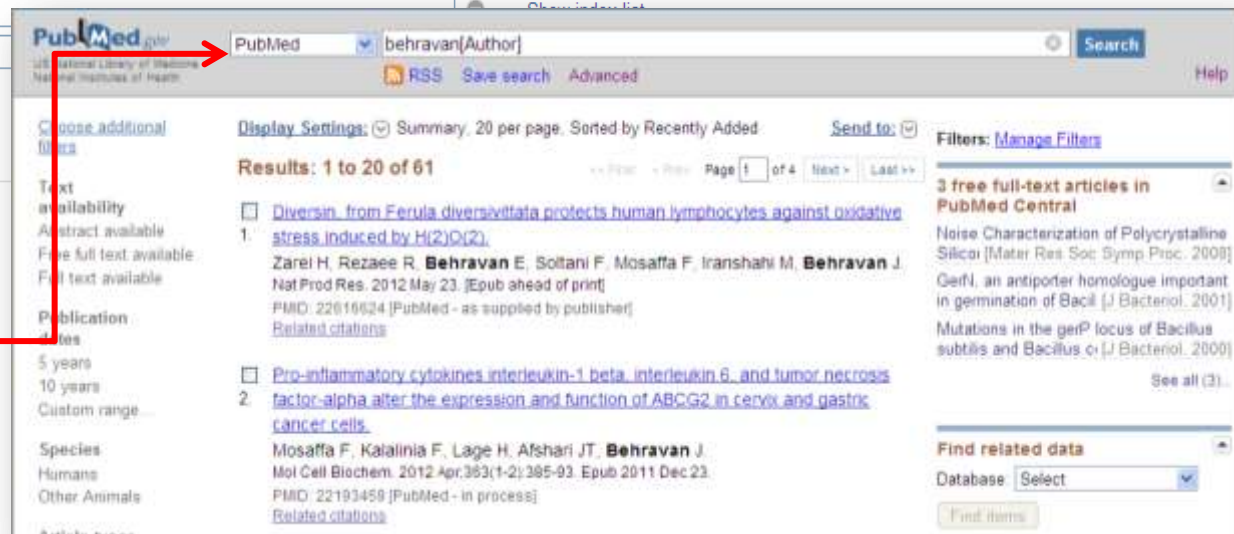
Show index list

PubMed.gov
US National Library of Medicine National Institutes of Health

PubMed
behravan[Author]
Search
RSS Save search Advanced
Help

Choose additional filters

Text availability
Abstract available
Free full text available
Full text available

Publication dates
5 years
10 years
Custom range...

Species
Humans
Other Animals

Article types

Display Settings: Summary, 20 per page, Sorted by Recently Added
Send to:

Results: 1 to 20 of 61
<< First < Prev Page 1 of 4 Next > Last >>

1. Diversin, from Ferula diversivittata protects human lymphocytes against oxidative stress induced by H(2)O(2).
Zarei H, Rezaee R, **Behravan** E, Soltani F, Mosaffa F, Iranshahi M, **Behravan** J.
Nat Prod Res. 2012 May 23. [Epub ahead of print]
PMID: 22616624 [PubMed - as supplied by publisher]
Related citations

2. Pro-inflammatory cytokines interleukin-1 beta, interleukin 6, and tumor necrosis factor-alpha alter the expression and function of ABCG2 in cervix and gastric cancer cells.
Mosaffa F, Kalalinia F, Lage H, Afshari JT, **Behravan** J.
Mol Cell Biochem. 2012 Apr;363(1-2):385-93. Epub 2011 Dec 23.
PMID: 22193459 [PubMed - in process]
Related citations

Filters: Manage Filters

3 free full-text articles in PubMed Central
Noise Characterization of Polycrystalline Silicon [Mater Res Soc Symp Proc. 2008]
GerN, an antiporter homologue important in germination of Bacil [J Bacteriol. 2001]
Mutations in the gerP locus of Bacillus subtilis and Bacillus c [J Bacteriol. 2000]
See all (3)...

Find related data
Database Select
Find items